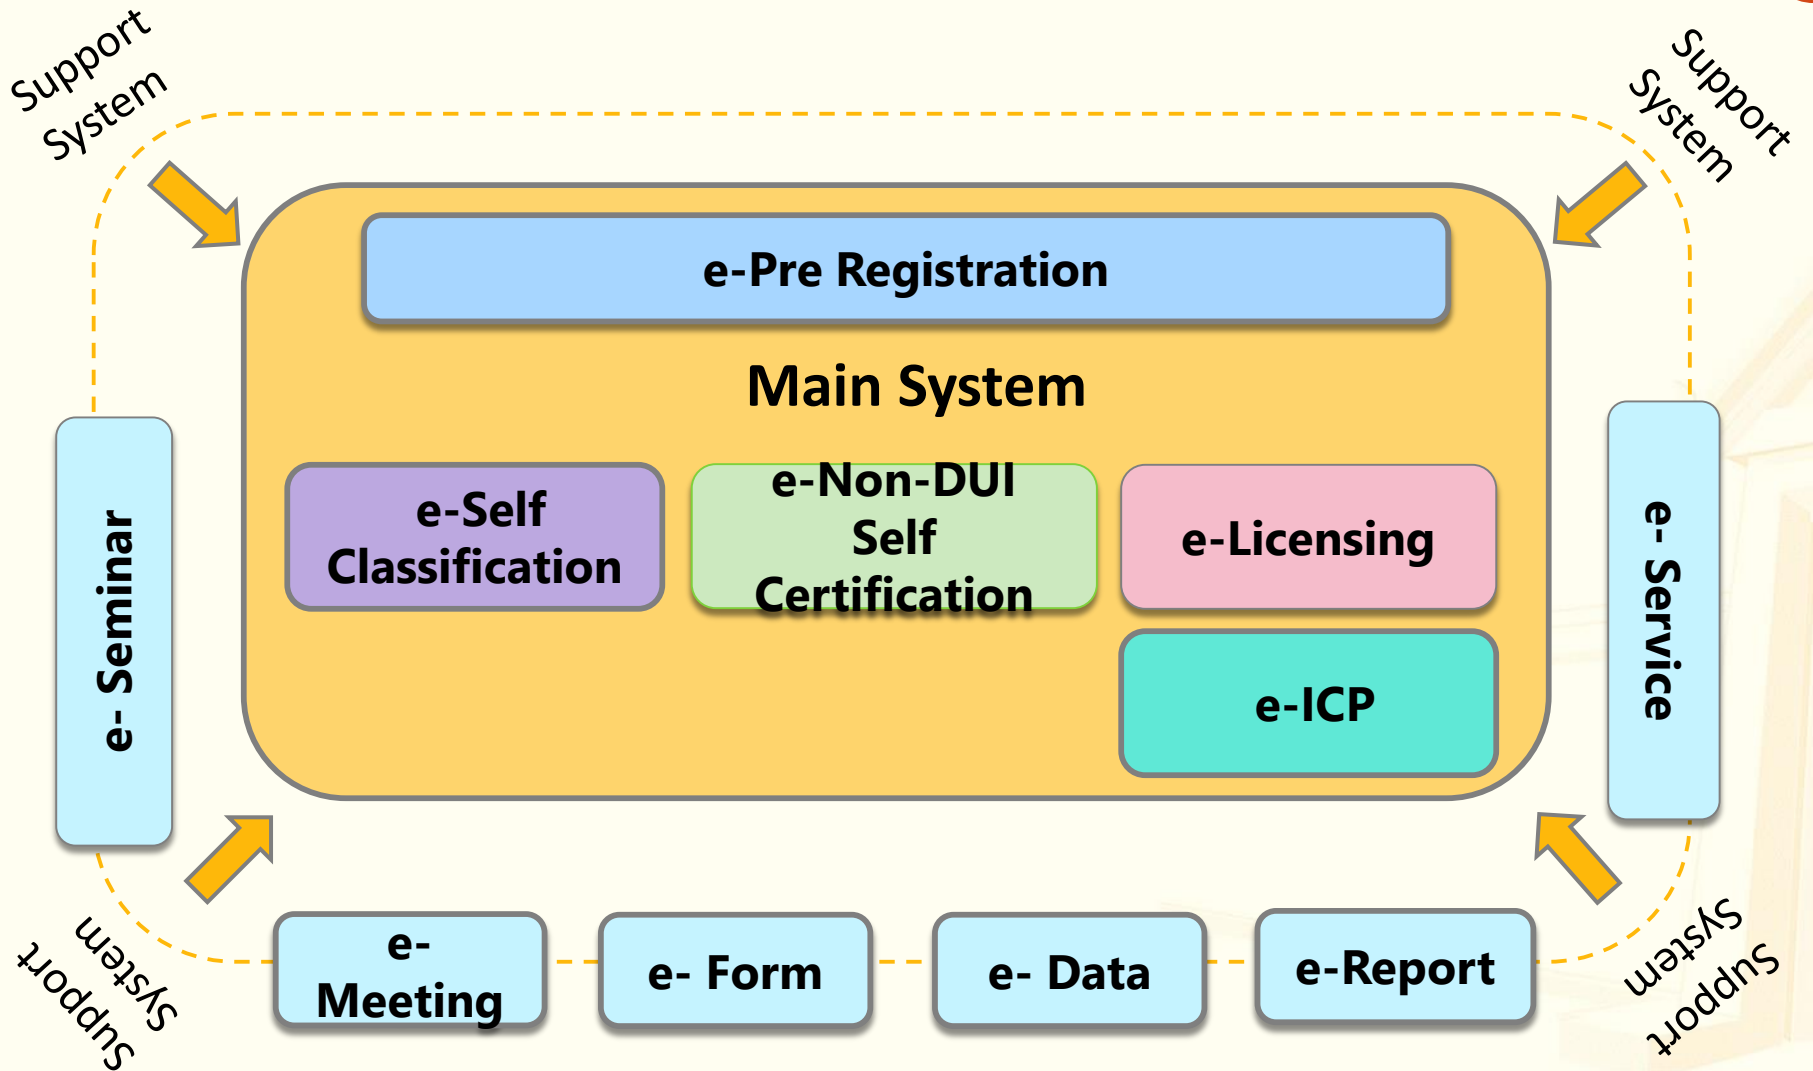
Support System

Support System

e-Pre Registration

Main System

e-Self Classification

e-Non-DUI Self Certification

e-Licensing

e-ICP

e- Seminar

e- Service

Support System

Support System

e- Meeting

e- Form

e- Data

e-Report